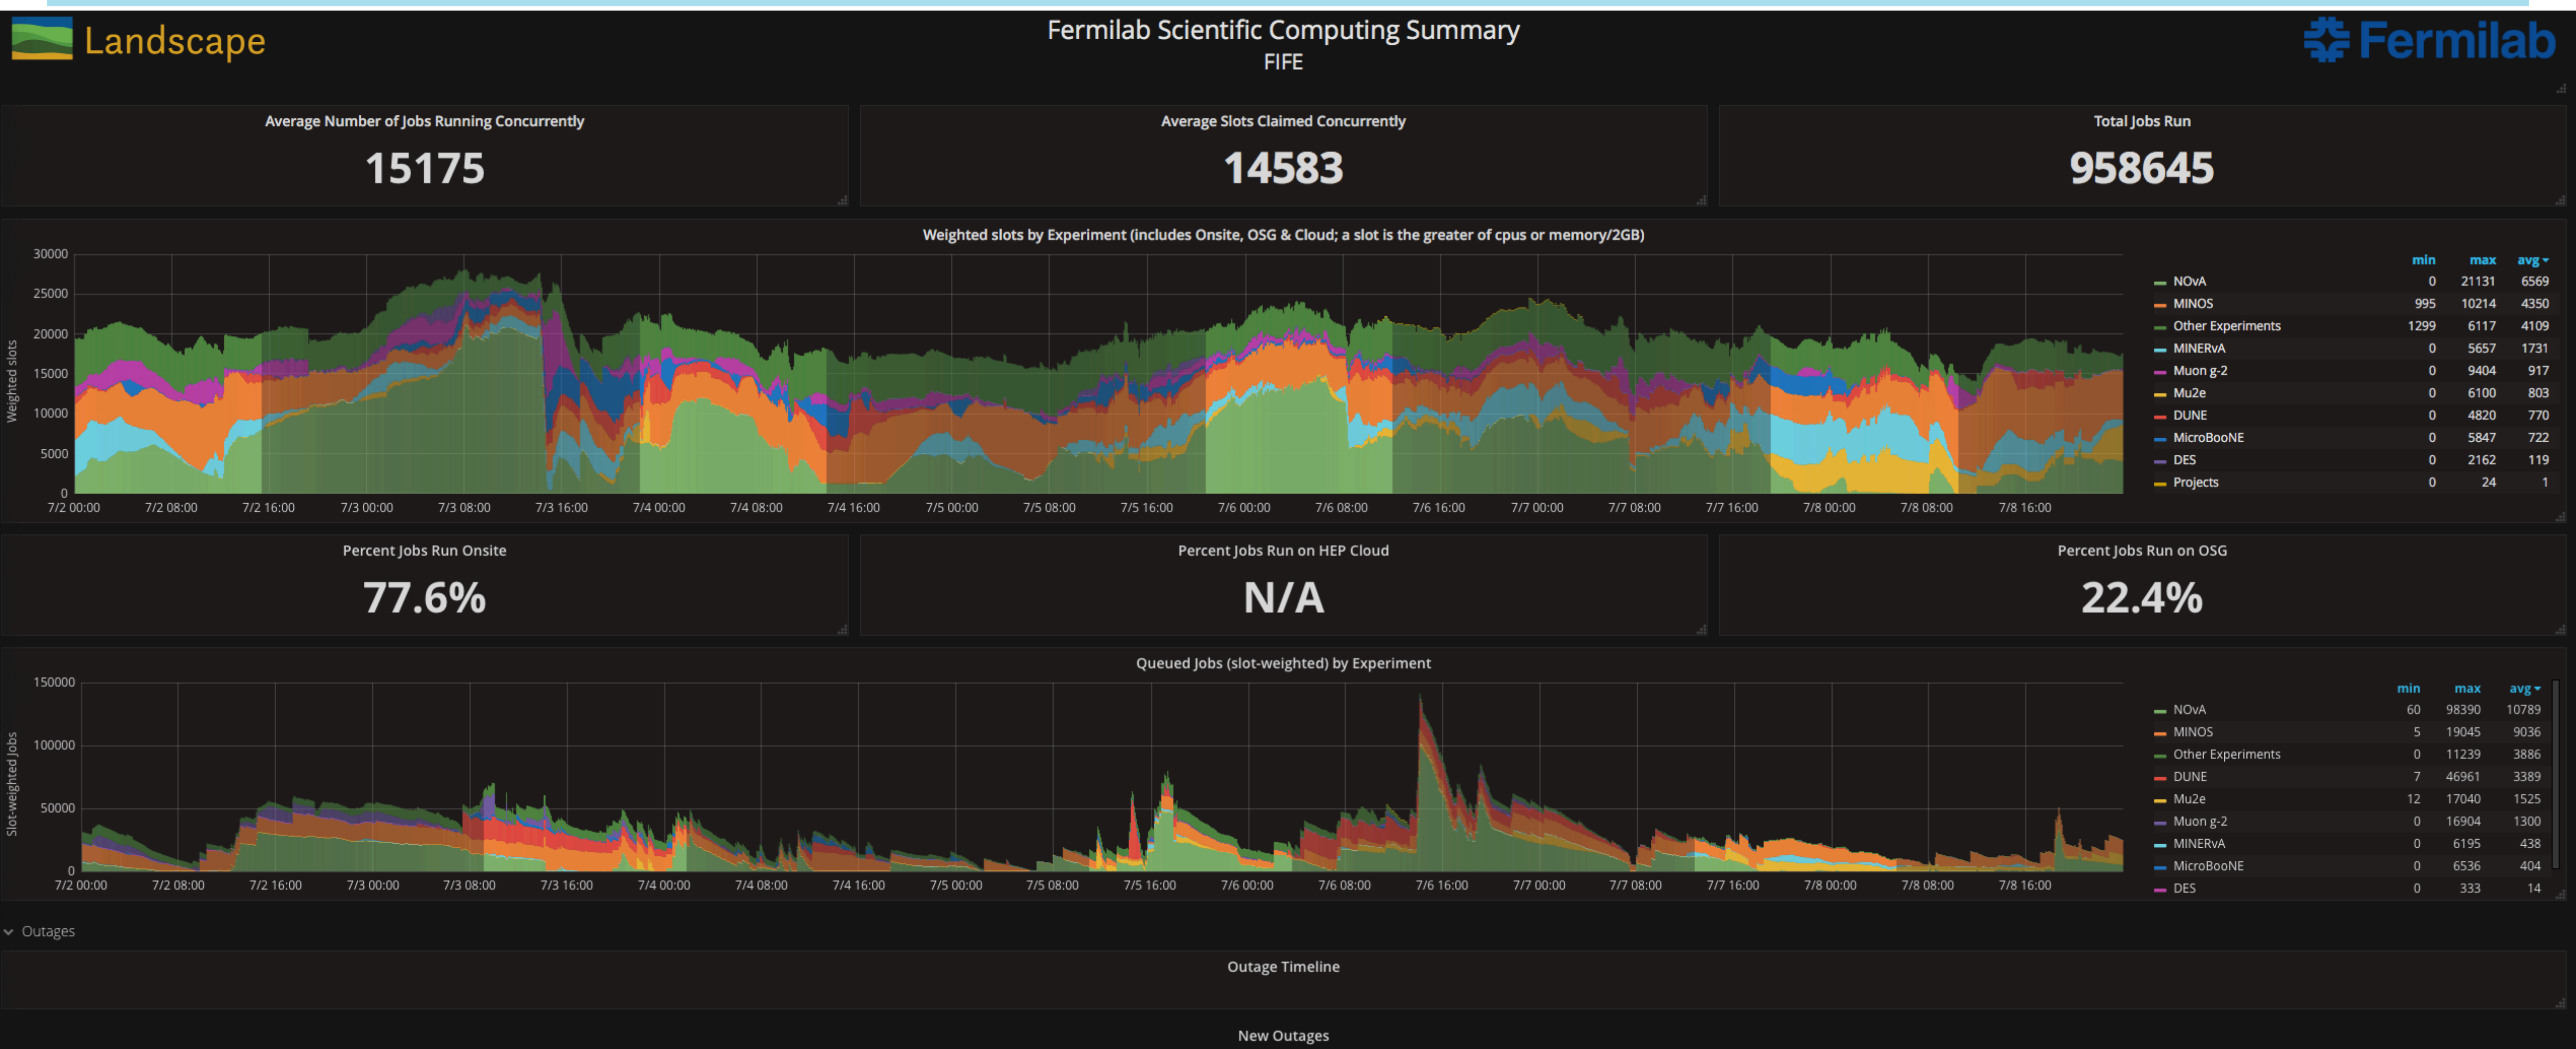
Landscape

Fermilab Scientific Computing Summary
FIFE

Fermilab

Average Number of Jobs Running Concurrently
15175

Average Slots Claimed Concurrently
14583

Total Jobs Run
958645

Weighted slots by Experiment (includes Onsite, OSG & Cloud; a slot is the greater of cpus or memory/2GB)

Weighted slots

30000
25000
20000
15000
10000
5000
0

7/2 00:00 7/2 08:00 7/2 16:00 7/3 00:00 7/3 08:00 7/3 16:00 7/4 00:00 7/4 08:00 7/4 16:00 7/5 00:00 7/5 08:00 7/5 16:00 7/6 00:00 7/6 08:00 7/6 16:00 7/7 00:00 7/7 08:00 7/7 16:00 7/8 00:00 7/8 08:00 7/8 16:00

| | min | max | avg |
|---|---|---|---|
| NOvA | 0 | 21131 | 6569 |
| MINOS | 995 | 10214 | 4350 |
| Other Experiments | 1299 | 6117 | 4109 |
| MINERvA | 0 | 5657 | 1731 |
| Muon g-2 | 0 | 9404 | 917 |
| Mu2e | 0 | 6100 | 803 |
| DUNE | 0 | 4820 | 770 |
| MicroBooNE | 0 | 5847 | 722 |
| DES | 0 | 2162 | 119 |
| Projects | 0 | 24 | 1 |

Percent Jobs Run Onsite
77.6%

Percent Jobs Run on HEP Cloud
N/A

Percent Jobs Run on OSG
22.4%

Queued Jobs (slot-weighted) by Experiment

Slot-weighted Jobs

150000
100000
50000
0

7/2 00:00 7/2 08:00 7/2 16:00 7/3 00:00 7/3 08:00 7/3 16:00 7/4 00:00 7/4 08:00 7/4 16:00 7/5 00:00 7/5 08:00 7/5 16:00 7/6 00:00 7/6 08:00 7/6 16:00 7/7 00:00 7/7 08:00 7/7 16:00 7/8 00:00 7/8 08:00 7/8 16:00

| | min | max | avg |
|---|---|---|---|
| NOvA | 60 | 98390 | 10789 |
| MINOS | 5 | 19045 | 9036 |
| Other Experiments | 0 | 11239 | 3886 |
| DUNE | 7 | 46961 | 3389 |
| Mu2e | 12 | 17040 | 1525 |
| Muon g-2 | 0 | 16904 | 1300 |
| MINERvA | 0 | 6195 | 438 |
| MicroBooNE | 0 | 6536 | 404 |
| DES | 0 | 333 | 14 |

Outages

Outage Timeline

New Outages